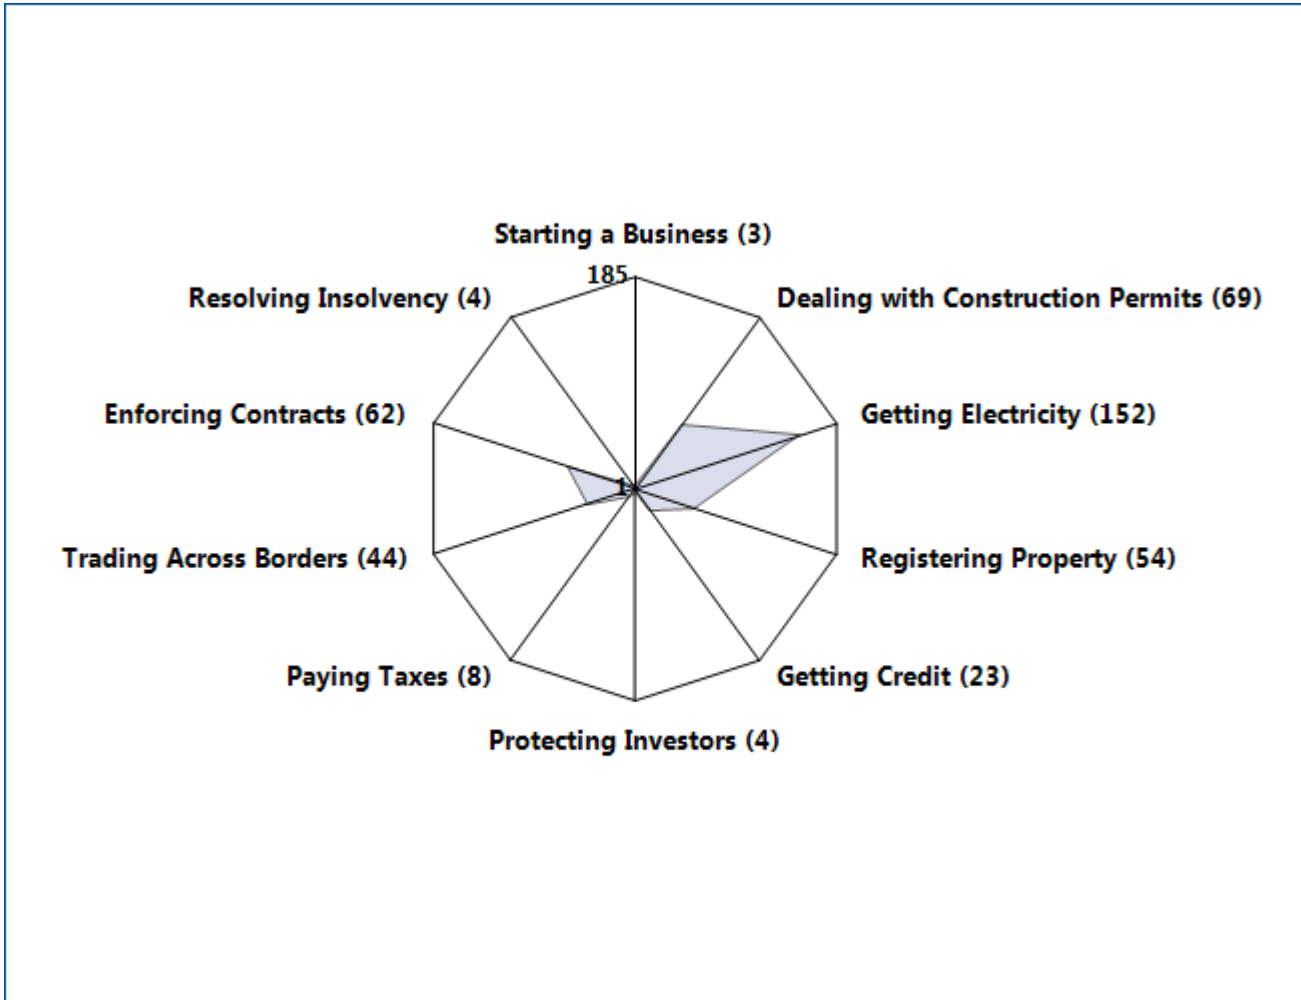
Starting a Business (3)

185

Resolving Insolvency (4)

Dealing with Construction Permits (69)

Enforcing Contracts (62)

Getting Electricity (152)

1

Trading Across Borders (44)

Registering Property (54)

Paying Taxes (8)

Getting Credit (23)

Protecting Investors (4)